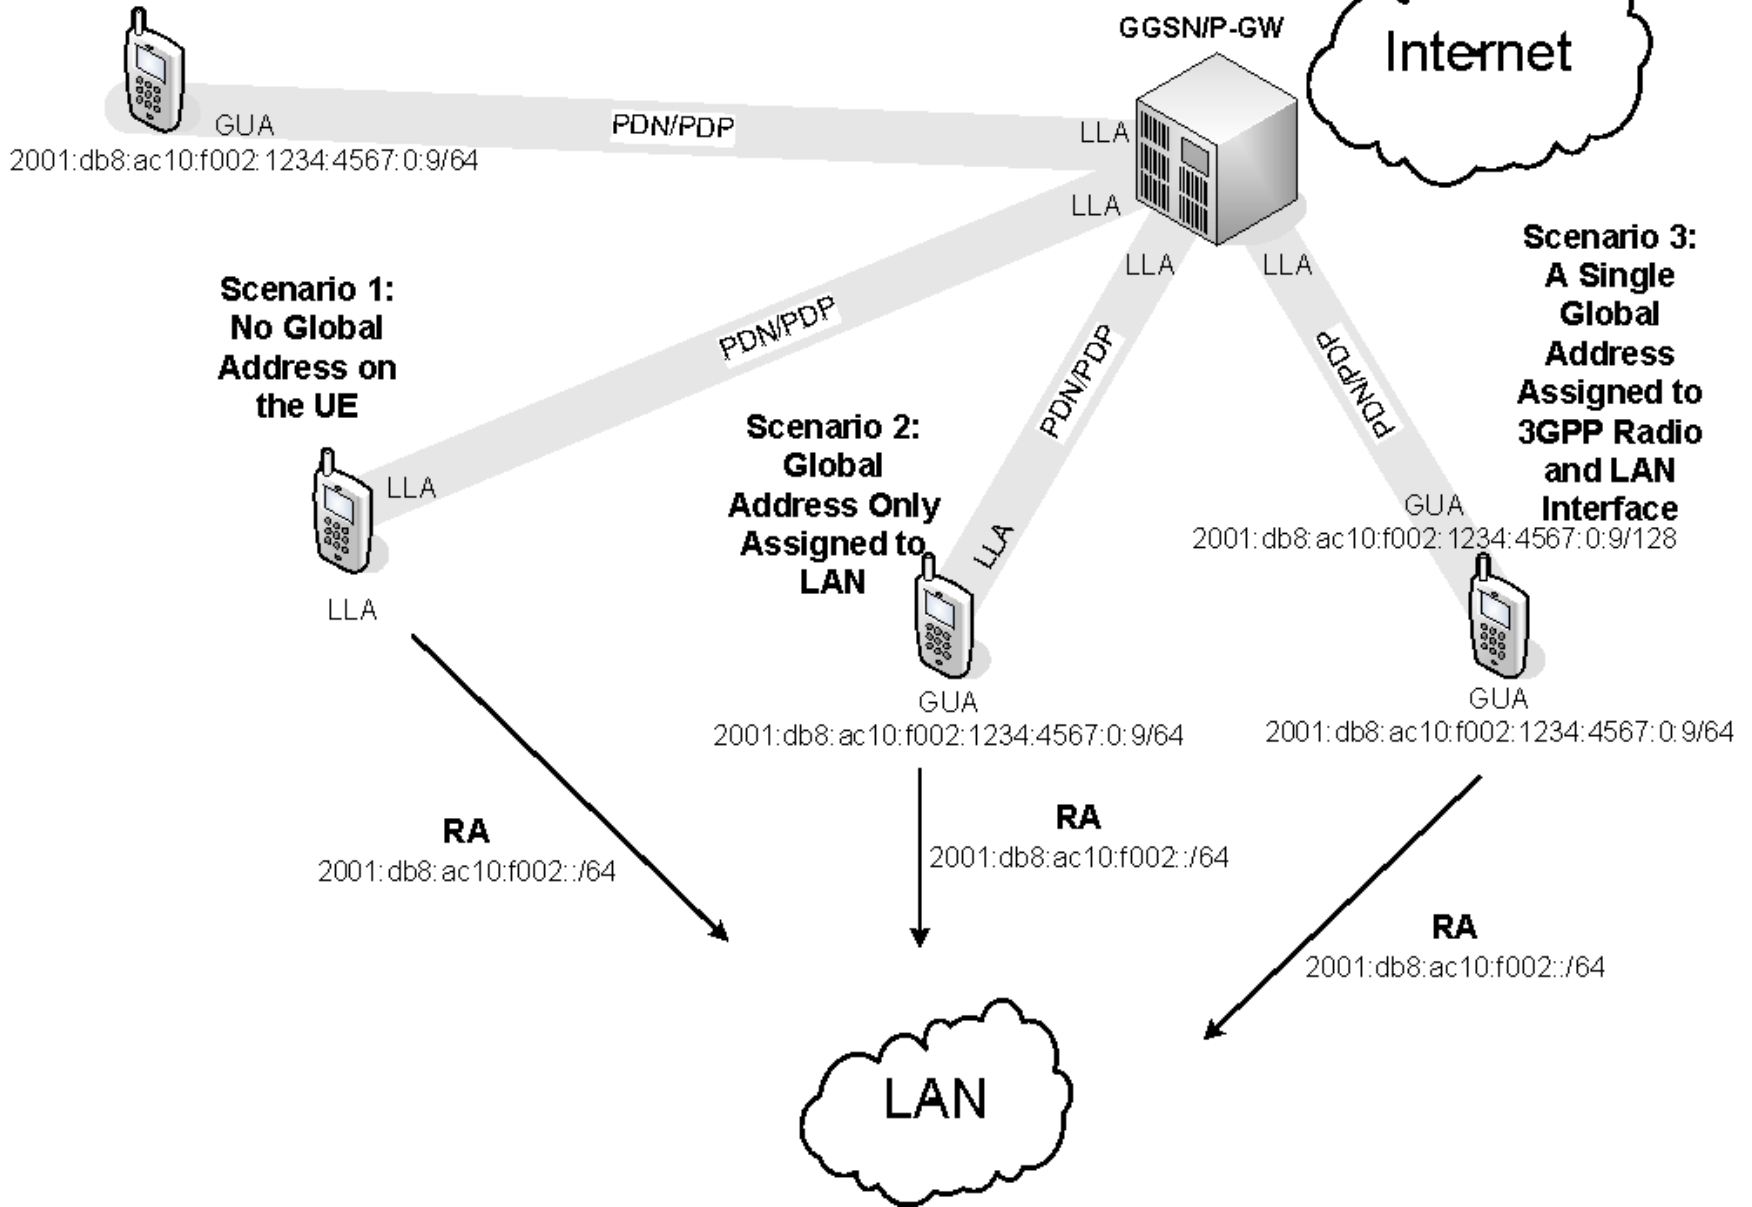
GGSN/P-GW

Internet

GUA
2001:db8:ac10:f002:1234:4567:0:9/64

PDN/PDP

LLA

LLA

Scenario 1: No Global Address on the UE

PDN/PDP

LLA

LLA

LLA

Scenario 3: A Single Global Address Assigned to 3GPP Radio and LAN Interface

LLA

Scenario 2: Global Address Only Assigned to LAN

PDN/PDP

PDN/PDP

GUA
2001:db8:ac10:f002:1234:4567:0:9/128

LLA

LLA

GUA
2001:db8:ac10:f002:1234:4567:0:9/64

GUA
2001:db8:ac10:f002:1234:4567:0:9/64

RA
2001:db8:ac10:f002::/64

RA
2001:db8:ac10:f002::/64

RA
2001:db8:ac10:f002::/64

LAN